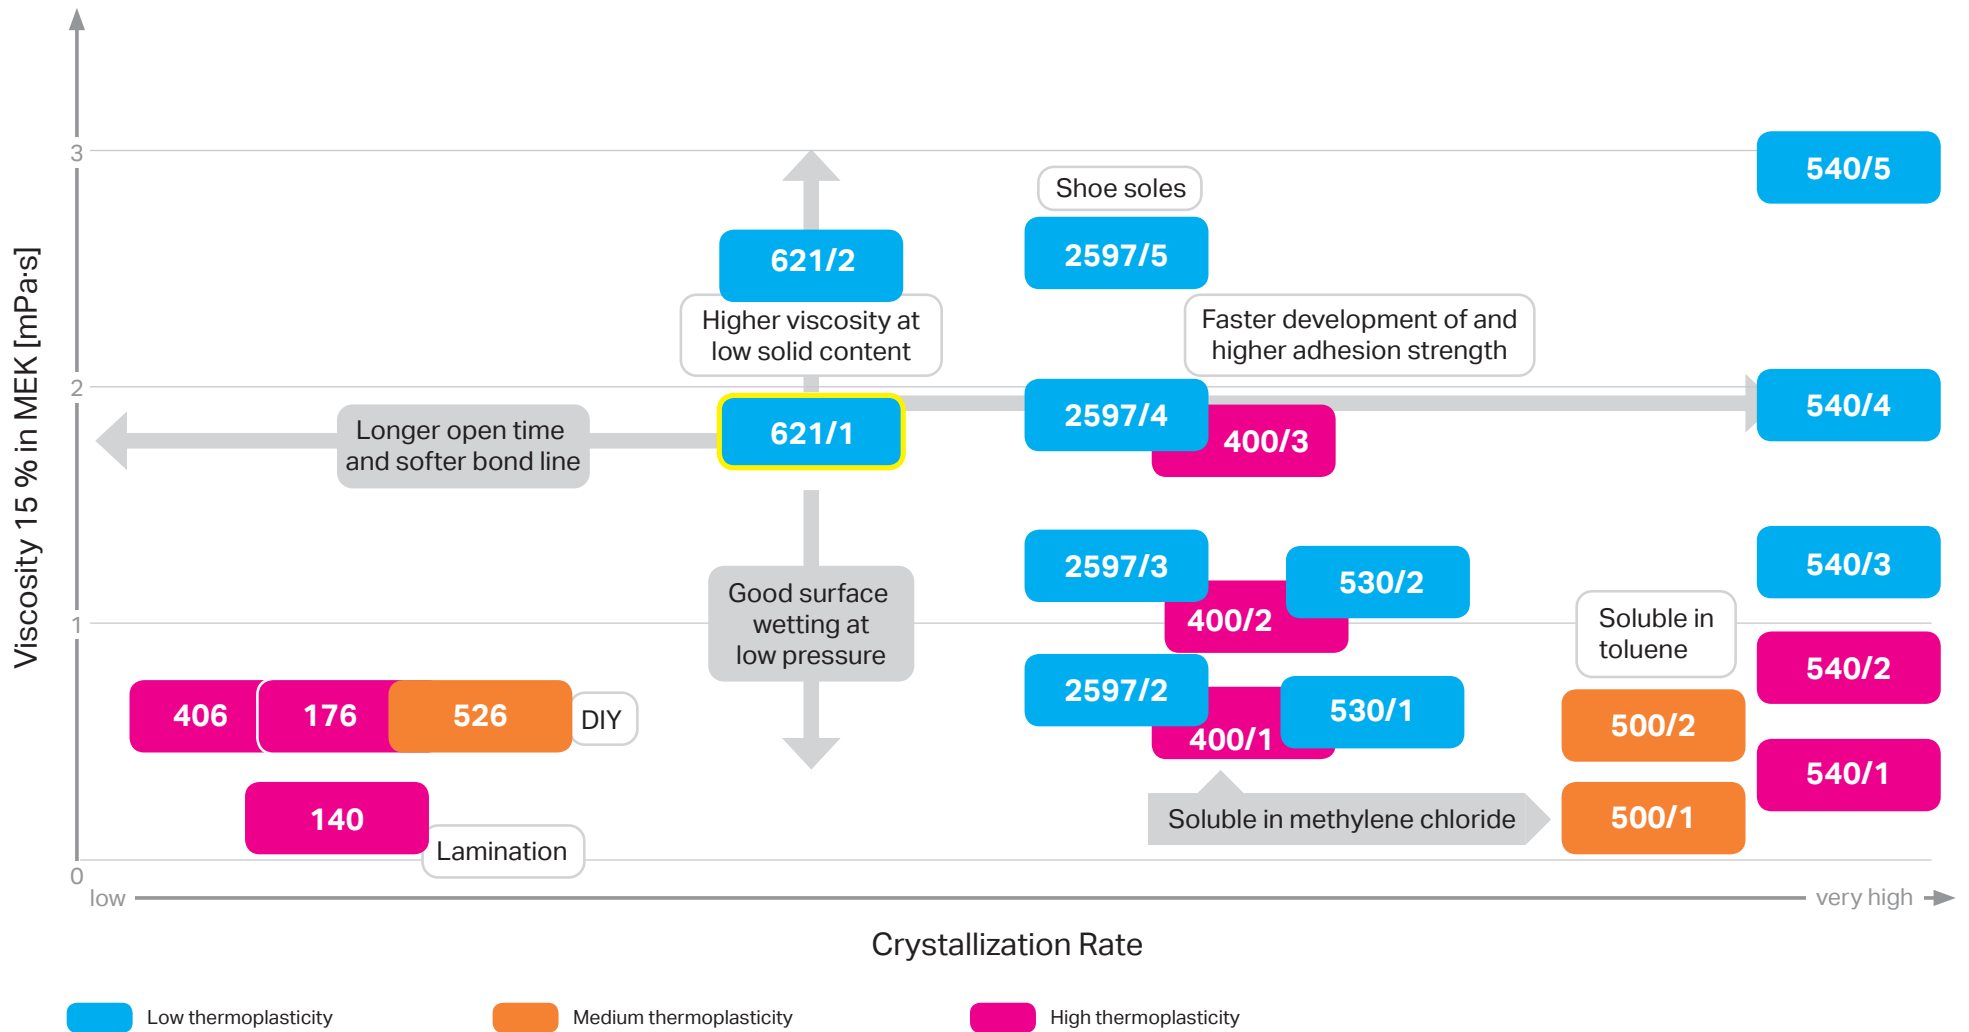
Viscosity 15 % in MEK [mPa·s]

3

2

1

0

540/5

Shoe soles

2597/5

621/2

Higher viscosity at low solid content

Faster development of and higher adhesion strength

2597/4

540/4

Longer open time and softer bond line

621/1

400/3

2597/3

530/2

540/3

400/2

Soluble in toluene

Good surface wetting at low pressure

540/2

2597/2

530/1

406

176

526

DIY

400/1

500/2

540/1

140

Soluble in methylene chloride

500/1

Lamination

low

very high

Crystallization Rate

Low thermoplasticity

Medium thermoplasticity

High thermoplasticity